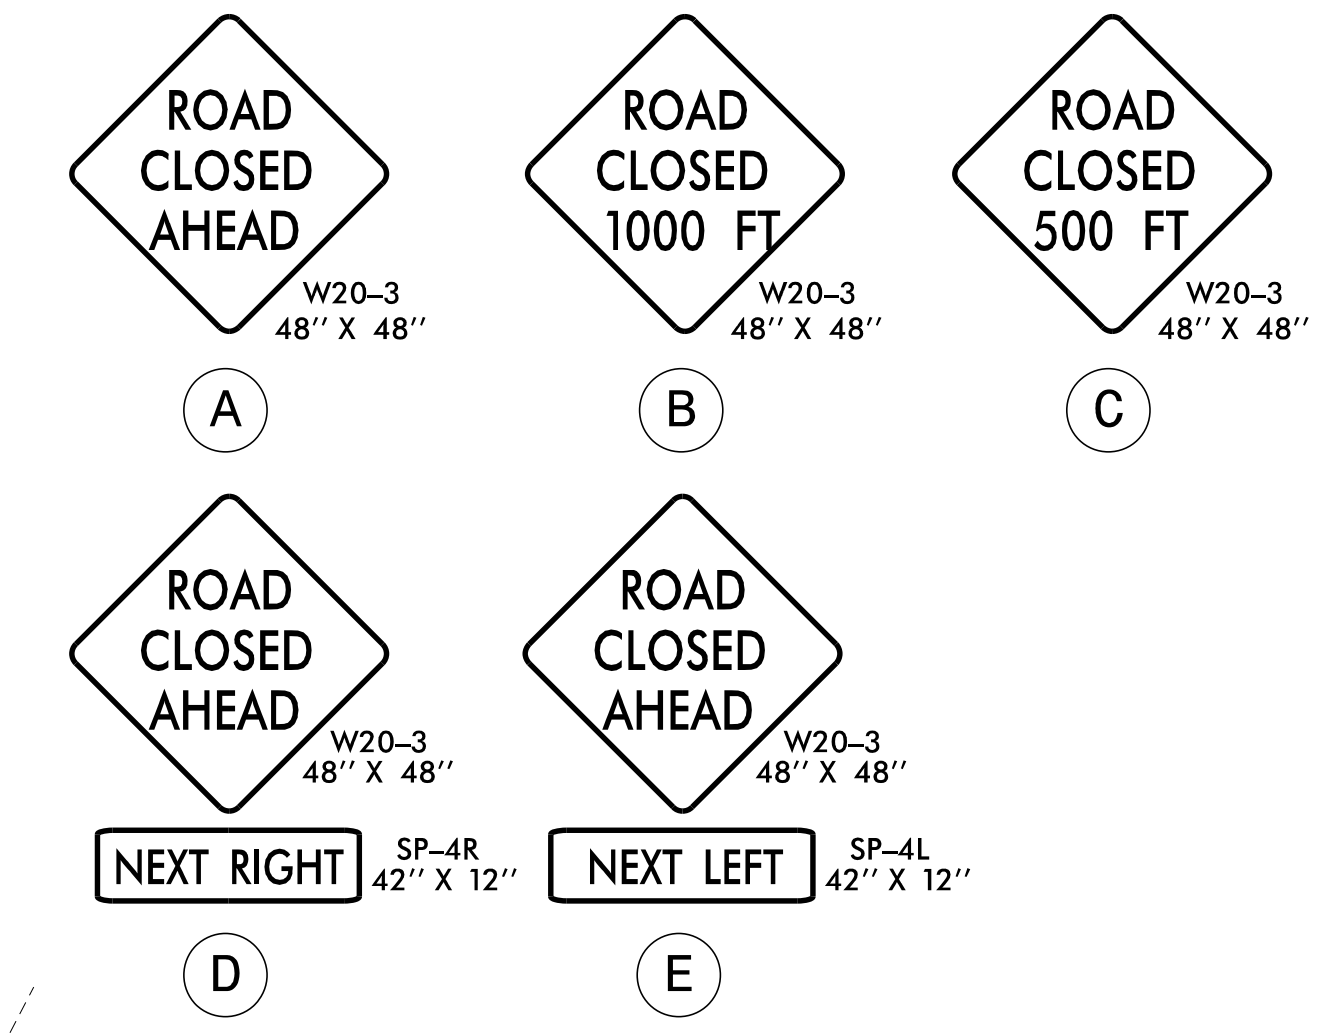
ROAD CLOSED AHEAD
W20–3
48'' X 48''
A

ROAD CLOSED 1000 FT
W20–3
48'' X 48''
B

ROAD CLOSED 500 FT
W20–3
48'' X 48''
C

ROAD CLOSED AHEAD
W20–3
48'' X 48''
NEXT RIGHT
SP–4R
42'' X 12''
D

ROAD CLOSED AHEAD
W20–3
48'' X 48''
NEXT LEFT
SP–4L
42'' X 12''
E